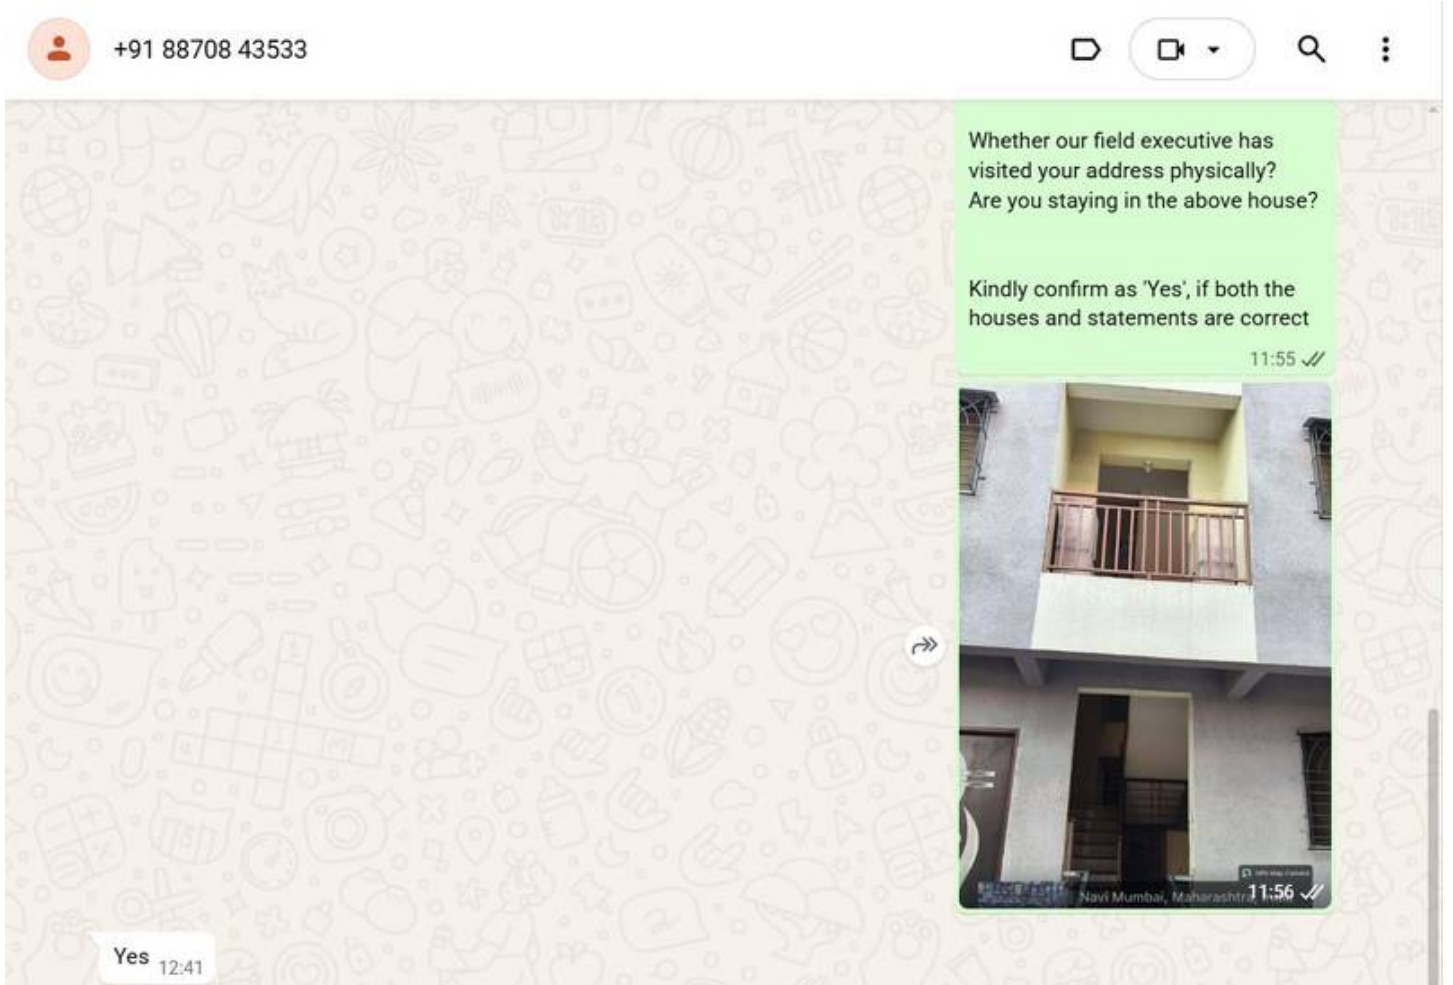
+91 88708 43533

Whether our field executive has visited your address physically? Are you staying in the above house?

Kindly confirm as 'Yes', if both the houses and statements are correct

11:55

Navi Mumbai, Maharashtra

11:56

Yes 12:41